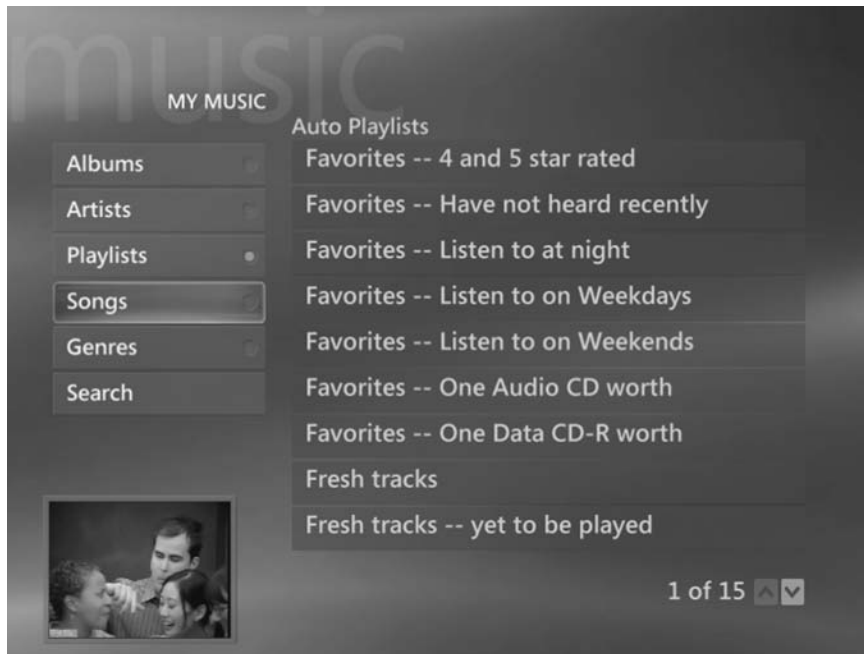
music

MY MUSIC

Albums
Artists
Playlists
Songs
Genres
Search

Auto Playlists
Favorites -- 4 and 5 star rated
Favorites -- Have not heard recently
Favorites -- Listen to at night
Favorites -- Listen to on Weekdays
Favorites -- Listen to on Weekends
Favorites -- One Audio CD worth
Favorites -- One Data CD-R worth
Fresh tracks
Fresh tracks -- yet to be played

1 of 15